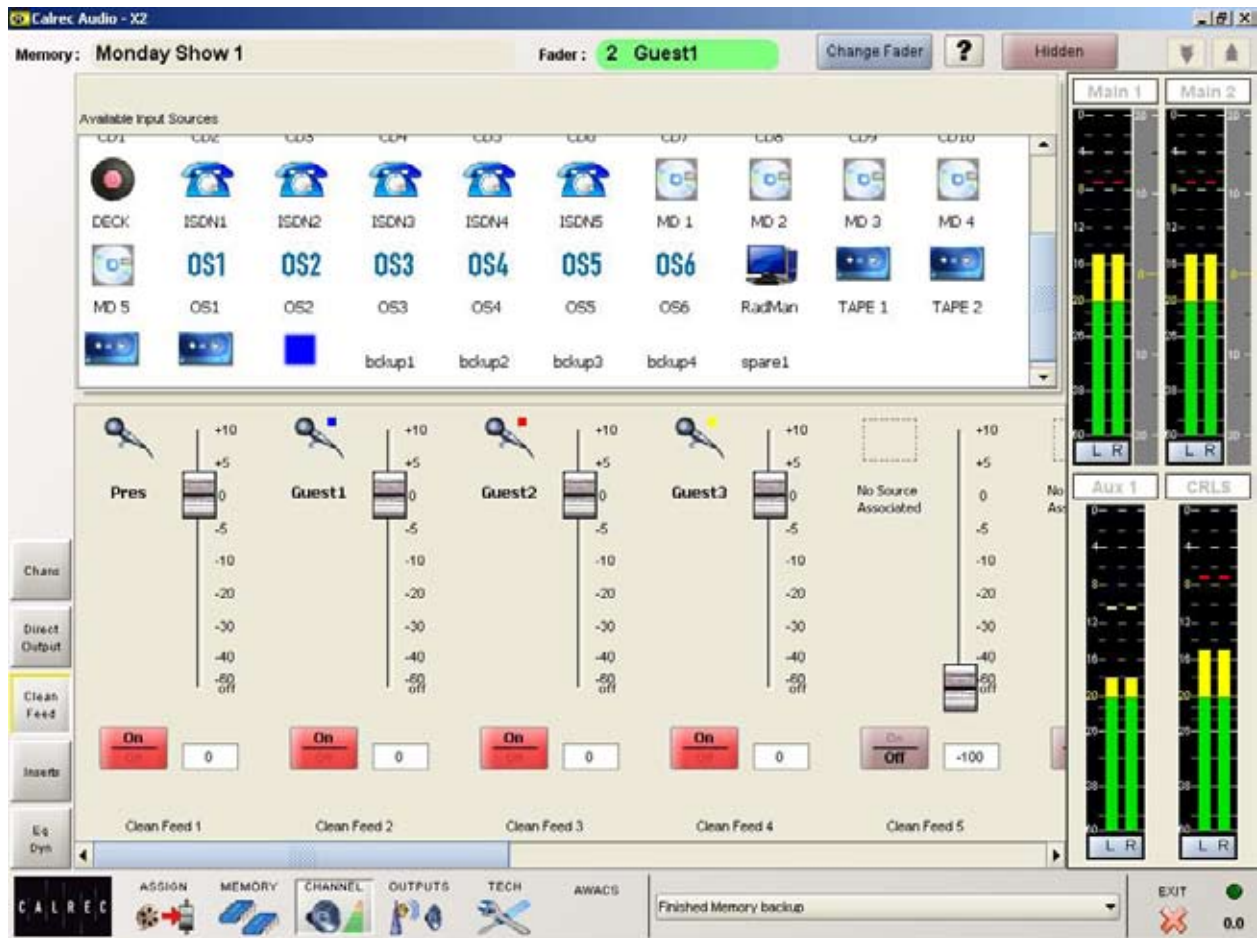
Calrec Audio - X2

Memory: Monday Show 1

Fader : 2 Guest1

Change Fader

?

Hidden

Available Input Sources

CD1 CD2 CD3 CD4 CD5 CD6 CD7 CD8 CD9 CD10

DECK ISDN1 ISDN2 ISDN3 ISDN4 ISDN5 MD 1 MD 2 MD 3 MD 4

OS1 OS2 OS3 OS4 OS5 OS6

MD 5 OS1 OS2 OS3 OS4 OS5 OS6 RadMan TAPE 1 TAPE 2

bckup1 bckup2 bckup3 bckup4 spare1

Main 1 Main 2

Pres
Guest1
Guest2
Guest3
No Source Associated
No Ass

+10 +5 0 -5 -10 -20 -30 -40 -60 off

On Off 0
On Off 0
On Off 0
On Off 0
On Off -100

Clean Feed 1 Clean Feed 2 Clean Feed 3 Clean Feed 4 Clean Feed 5

Chans
Direct Output
Clean Feed
Inserts
Eq Dyn

L R L R

Aux 1 CRLS

L R L R

CALREC

ASSIGN MEMORY CHANNEL OUTPUTS TECH AWACS

Finished Memory backup

EXIT

0.0